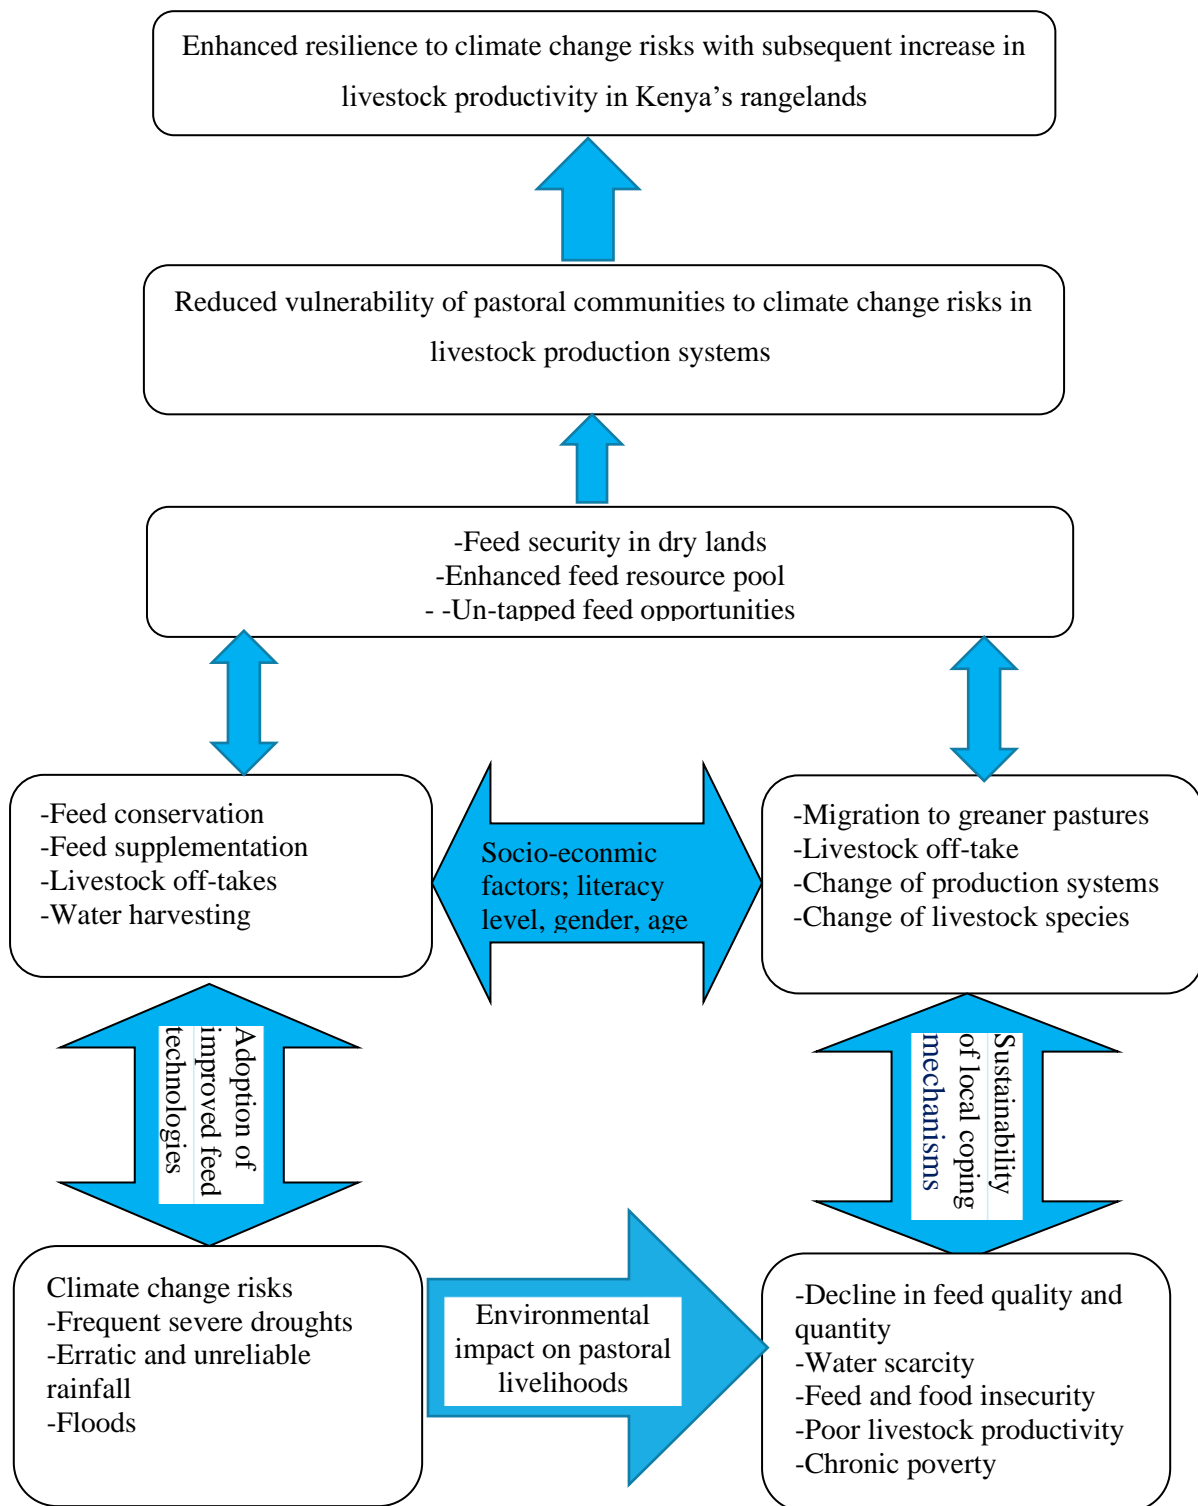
Enhanced resilience to climate change risks with subsequent increase in livestock productivity in Kenya's rangelands

Reduced vulnerability of pastoral communities to climate change risks in livestock production systems

-Feed security in dry lands
-Enhanced feed resource pool
- -Un-tapped feed opportunities

-Feed conservation
-Feed supplementation
-Livestock off-takes
-Water harvesting

Socio-econmic factors; literacy level, gender, age

-Migration to greaner pastures
-Livestock off-take
-Change of production systems
-Change of livestock species

Adoption of improved feed technologies

Sustainability of local coping mechanisms

Climate change risks
-Frequent severe droughts
-Erratic and unreliable rainfall
-Floods

Environmental impact on pastoral livelihoods

-Decline in feed quality and quantity
-Water scarcity
-Feed and food insecurity
-Poor livestock productivity
-Chronic poverty